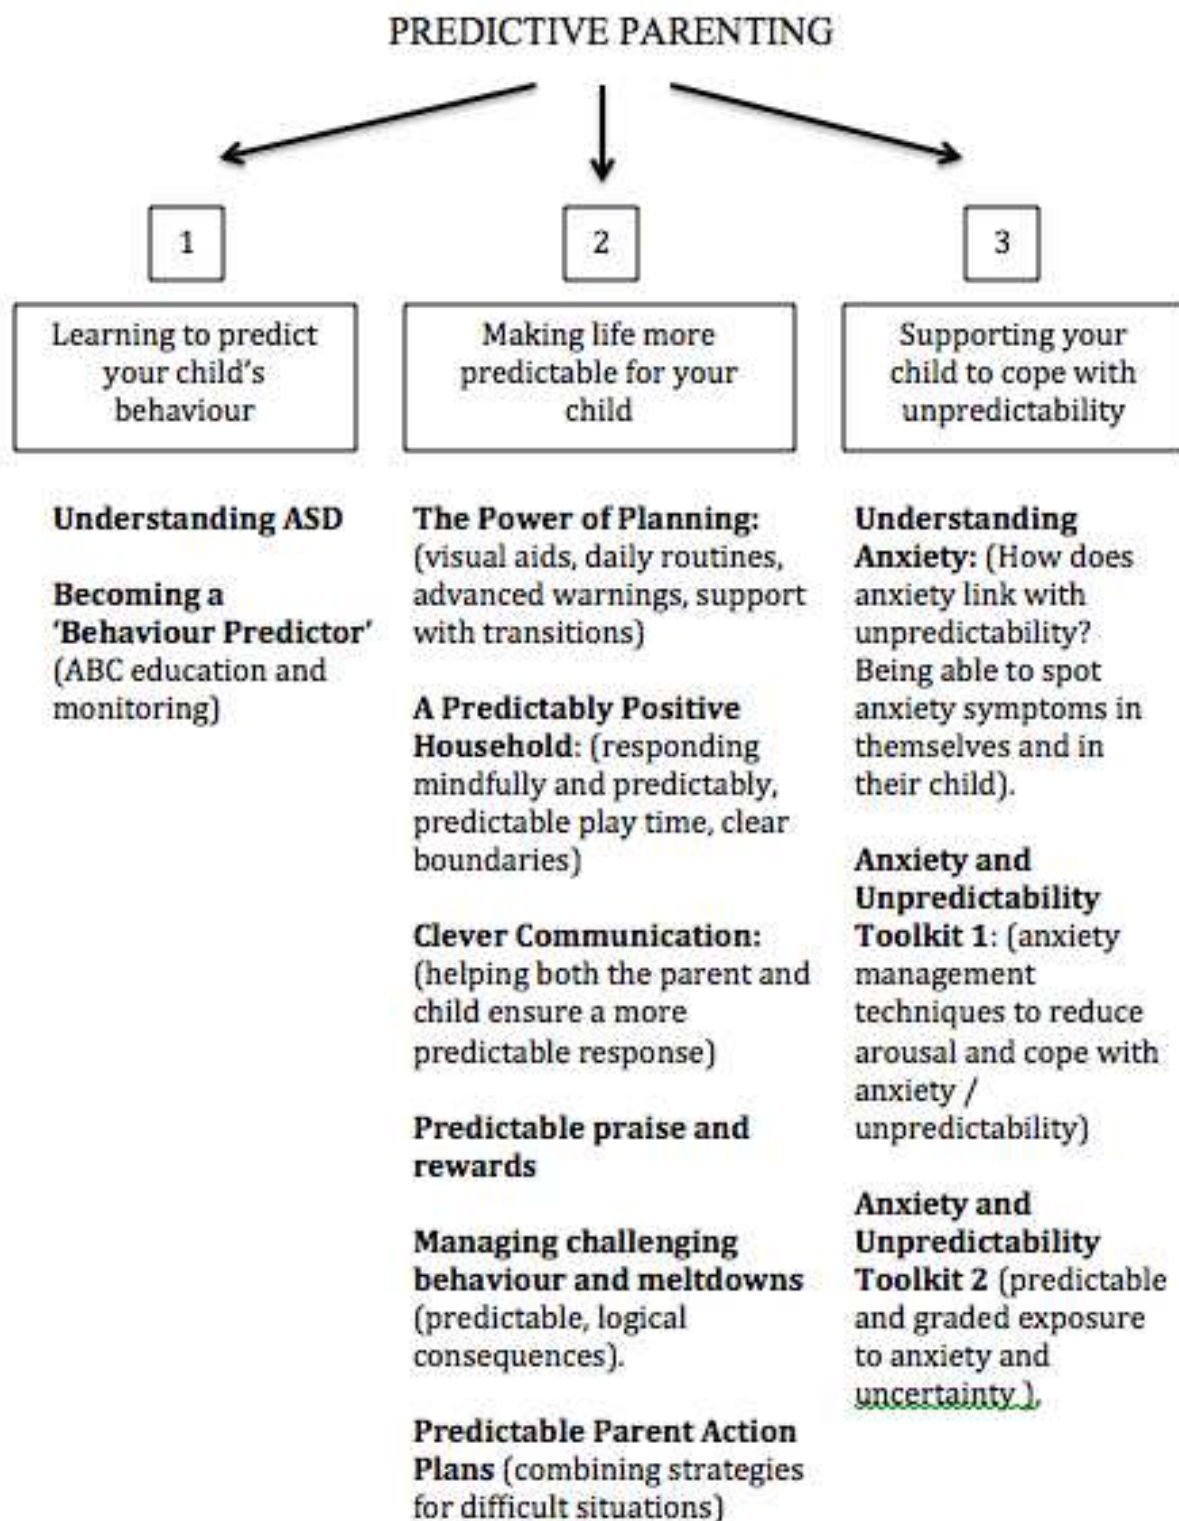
PREDICTIVE PARENTING

1

Learning to predict your child's behaviour

Understanding ASD

Becoming a 'Behaviour Predictor' (ABC education and monitoring)

2

Making life more predictable for your child

The Power of Planning: (visual aids, daily routines, advanced warnings, support with transitions)

A Predictably Positive Household: (responding mindfully and predictably, predictable play time, clear boundaries)

Clever Communication: (helping both the parent and child ensure a more predictable response)

Predictable praise and rewards

Managing challenging behaviour and meltdowns (predictable, logical consequences).

Predictable Parent Action Plans (combining strategies for difficult situations)

3

Supporting your child to cope with unpredictability

Understanding Anxiety: (How does anxiety link with unpredictability? Being able to spot anxiety symptoms in themselves and in their child).

Anxiety and Unpredictability Toolkit 1: (anxiety management techniques to reduce arousal and cope with anxiety / unpredictability)

Anxiety and Unpredictability Toolkit 2 (predictable and graded exposure to anxiety and uncertainty ).